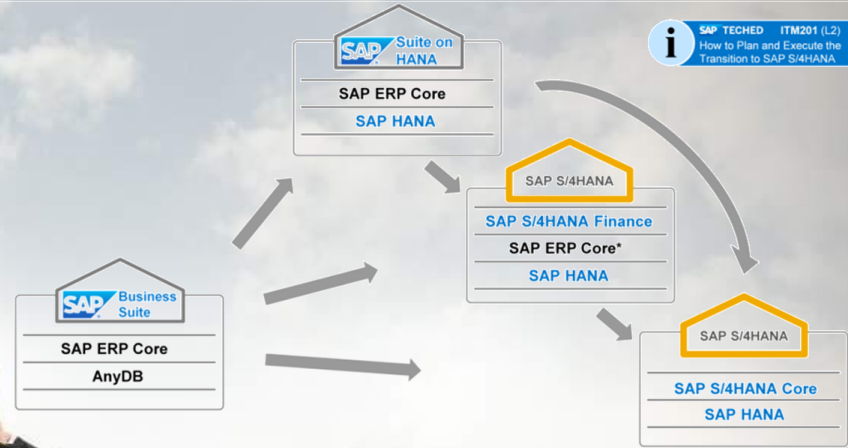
SAP TECHED ITM201 (L2)
How to Plan and Execute the Transition to SAP S/4HANA

SAP Suite on HANA
SAP ERP Core
SAP HANA

SAP S/4HANA
SAP S/4HANA Finance
SAP ERP Core*
SAP HANA

SAP Business Suite
SAP ERP Core
AnyDB

SAP S/4HANA
SAP S/4HANA Core
SAP HANA